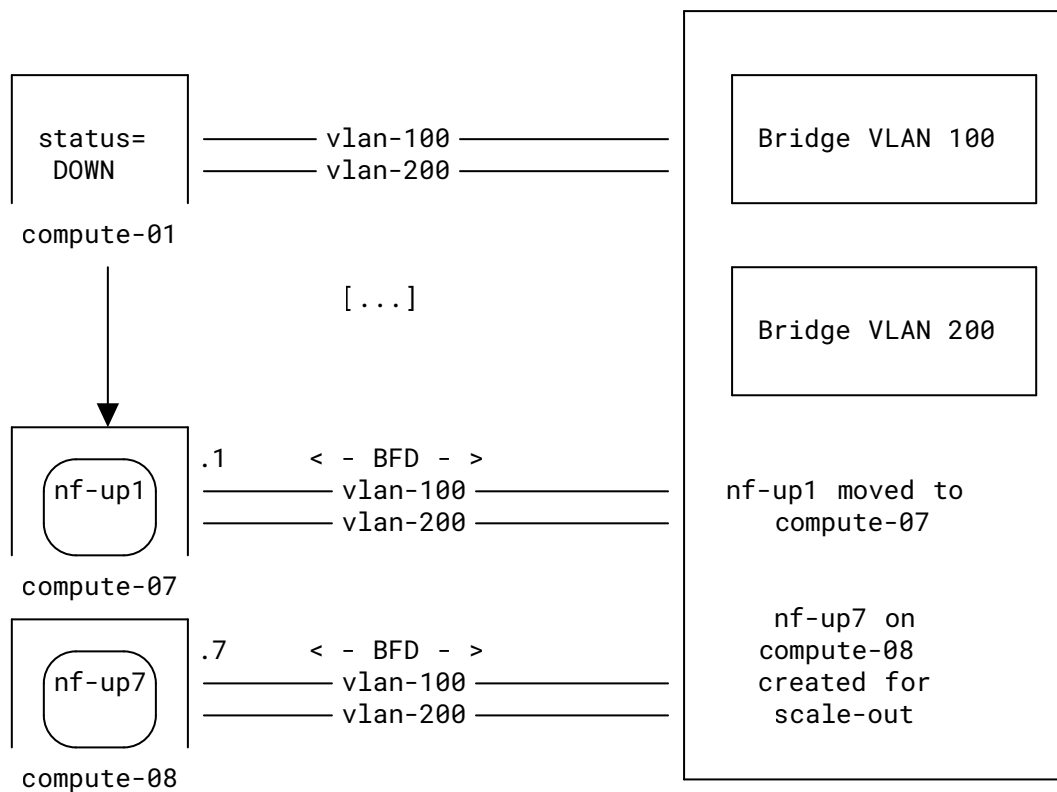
status=
DOWN

vlan-100
vlan-200

Bridge VLAN 100

compute-01

[...]

Bridge VLAN 200

.1 < - BFD - >

nf-up1

vlan-100
vlan-200

nf-up1 moved to compute-07

compute-07

nf-up7 on compute-08 created for scale-out

.7 < - BFD - >

nf-up7

vlan-100
vlan-200

compute-08